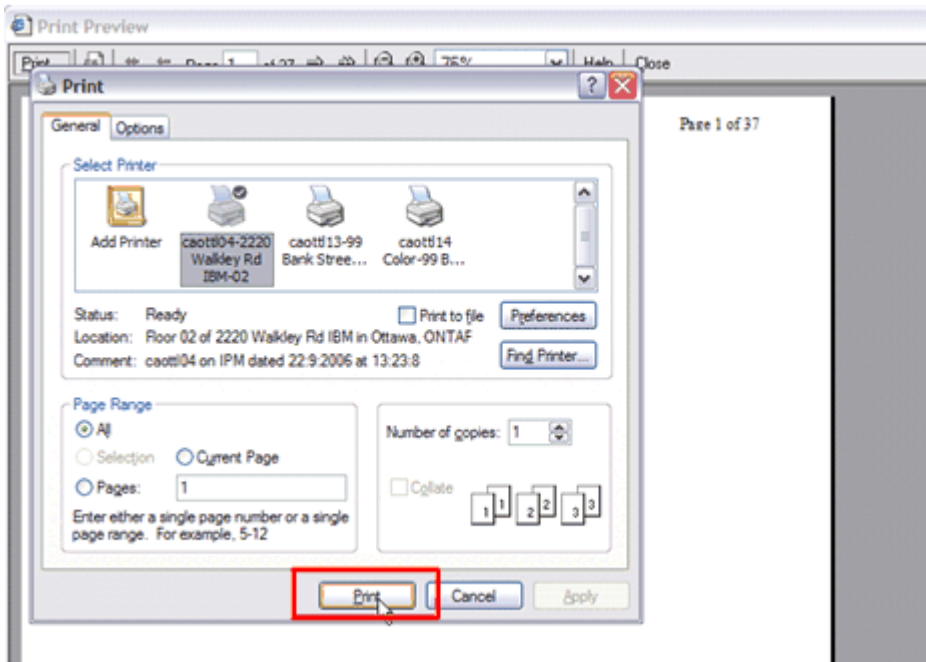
Print Preview

Print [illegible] Page 1 of 37 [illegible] 75% Help Close

Print

General Options

Select Printer

Add Printer
caottl04-2220 Walkley Rd IBM-02
caottl13-99 Bank Stree...
caottl14 Color-99 B...

Status: Ready
Location: Floor 02 of 2220 Walkley Rd IBM in Ottawa, ONTAF
Comment: caottl04 on IPM dated 22:9:2006 at 13:23:8

Print to file
Preferences
Find Printer...

Page Range
All
Selection
Current Page
Pages: 1
Enter either a single page number or a single page range. For example, 5-12

Number of copies: 1
Collate
1 1 2 2 3 3

Print
Cancel
Apply

Page 1 of 37